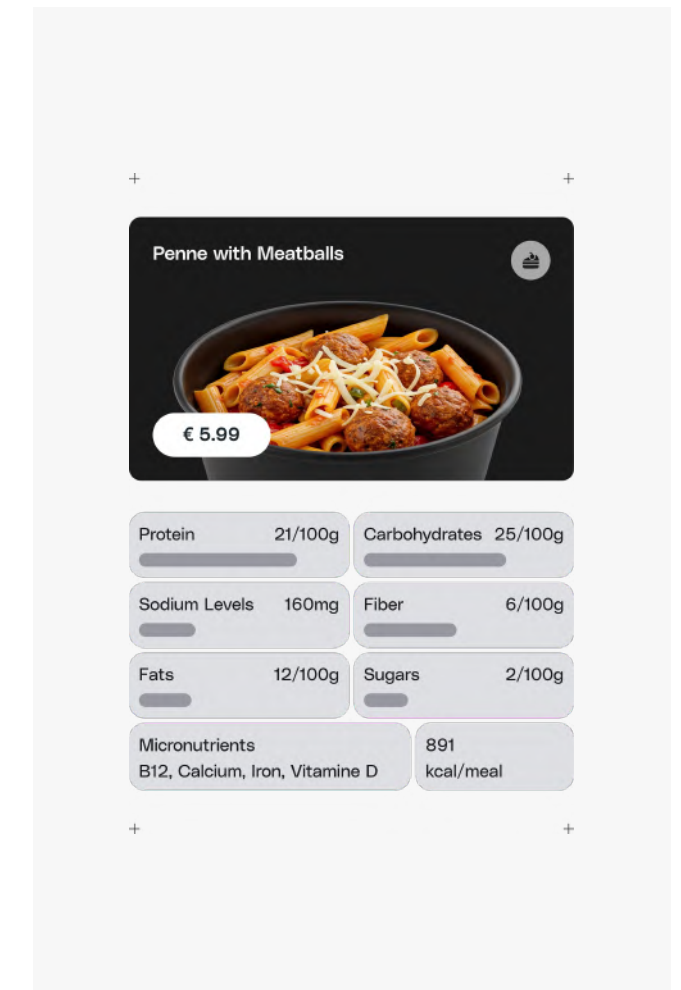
Penne with Meatballs

€ 5.99

| Protein | 21/100g | Carbohydrates | 25/100g |
|---|---|---|---|
| Sodium Levels | 160mg | Fiber | 6/100g |
| Fats | 12/100g | Sugars | 2/100g |

Micronutrients
B12, Calcium, Iron, Vitamine D

891
kcal/meal